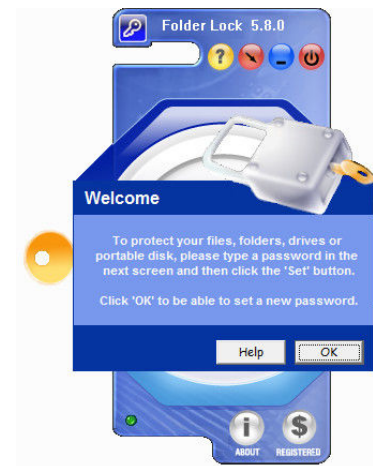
Folder Lock 5.8.0

Welcome

To protect your files, folders, drives or portable disk, please type a password in the next screen and then click the 'Set' button.

Click 'OK' to be able to set a new password.

Help
OK

ABOUT
REGISTERED